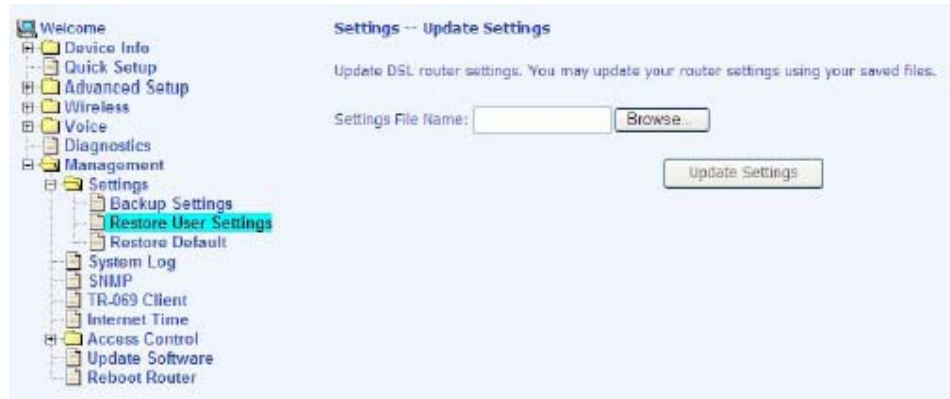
Welcome
Device Info
Quick Setup
Advanced Setup
Wireless
Voice
Diagnostics
Management
Settings
Backup Settings
Restore User Settings
Restore Default
System Log
SNMP
TR-069 Client
Internet Time
Access Control
Update Software
Reboot Router

Settings -- Update Settings

Update DSL router settings. You may update your router settings using your saved files.

Settings File Name: Browse...

Update Settings